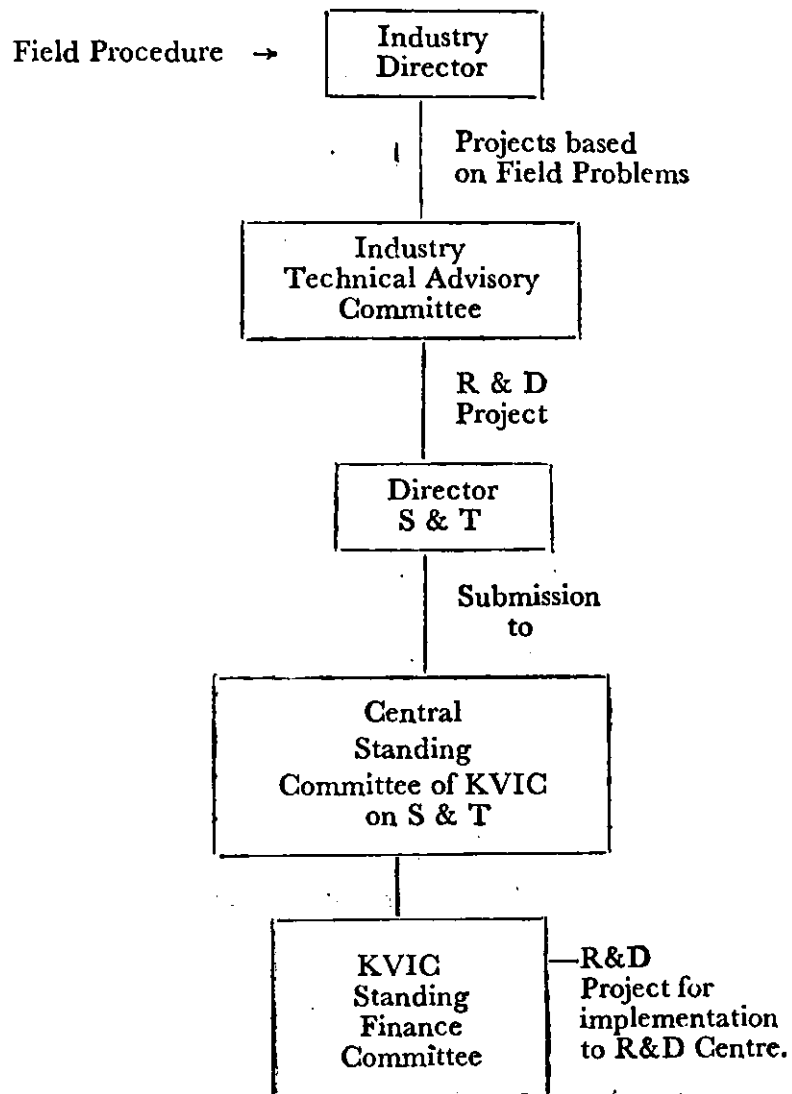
Field Procedure →

Industry Director

Projects based on Field Problems

Industry Technical Advisory Committee

R & D Project

Director S & T

Submission to

Central Standing Committee of KVIC on S & T

KVIC Standing Finance Committee

—R&D Project for implementation to R&D Centre.